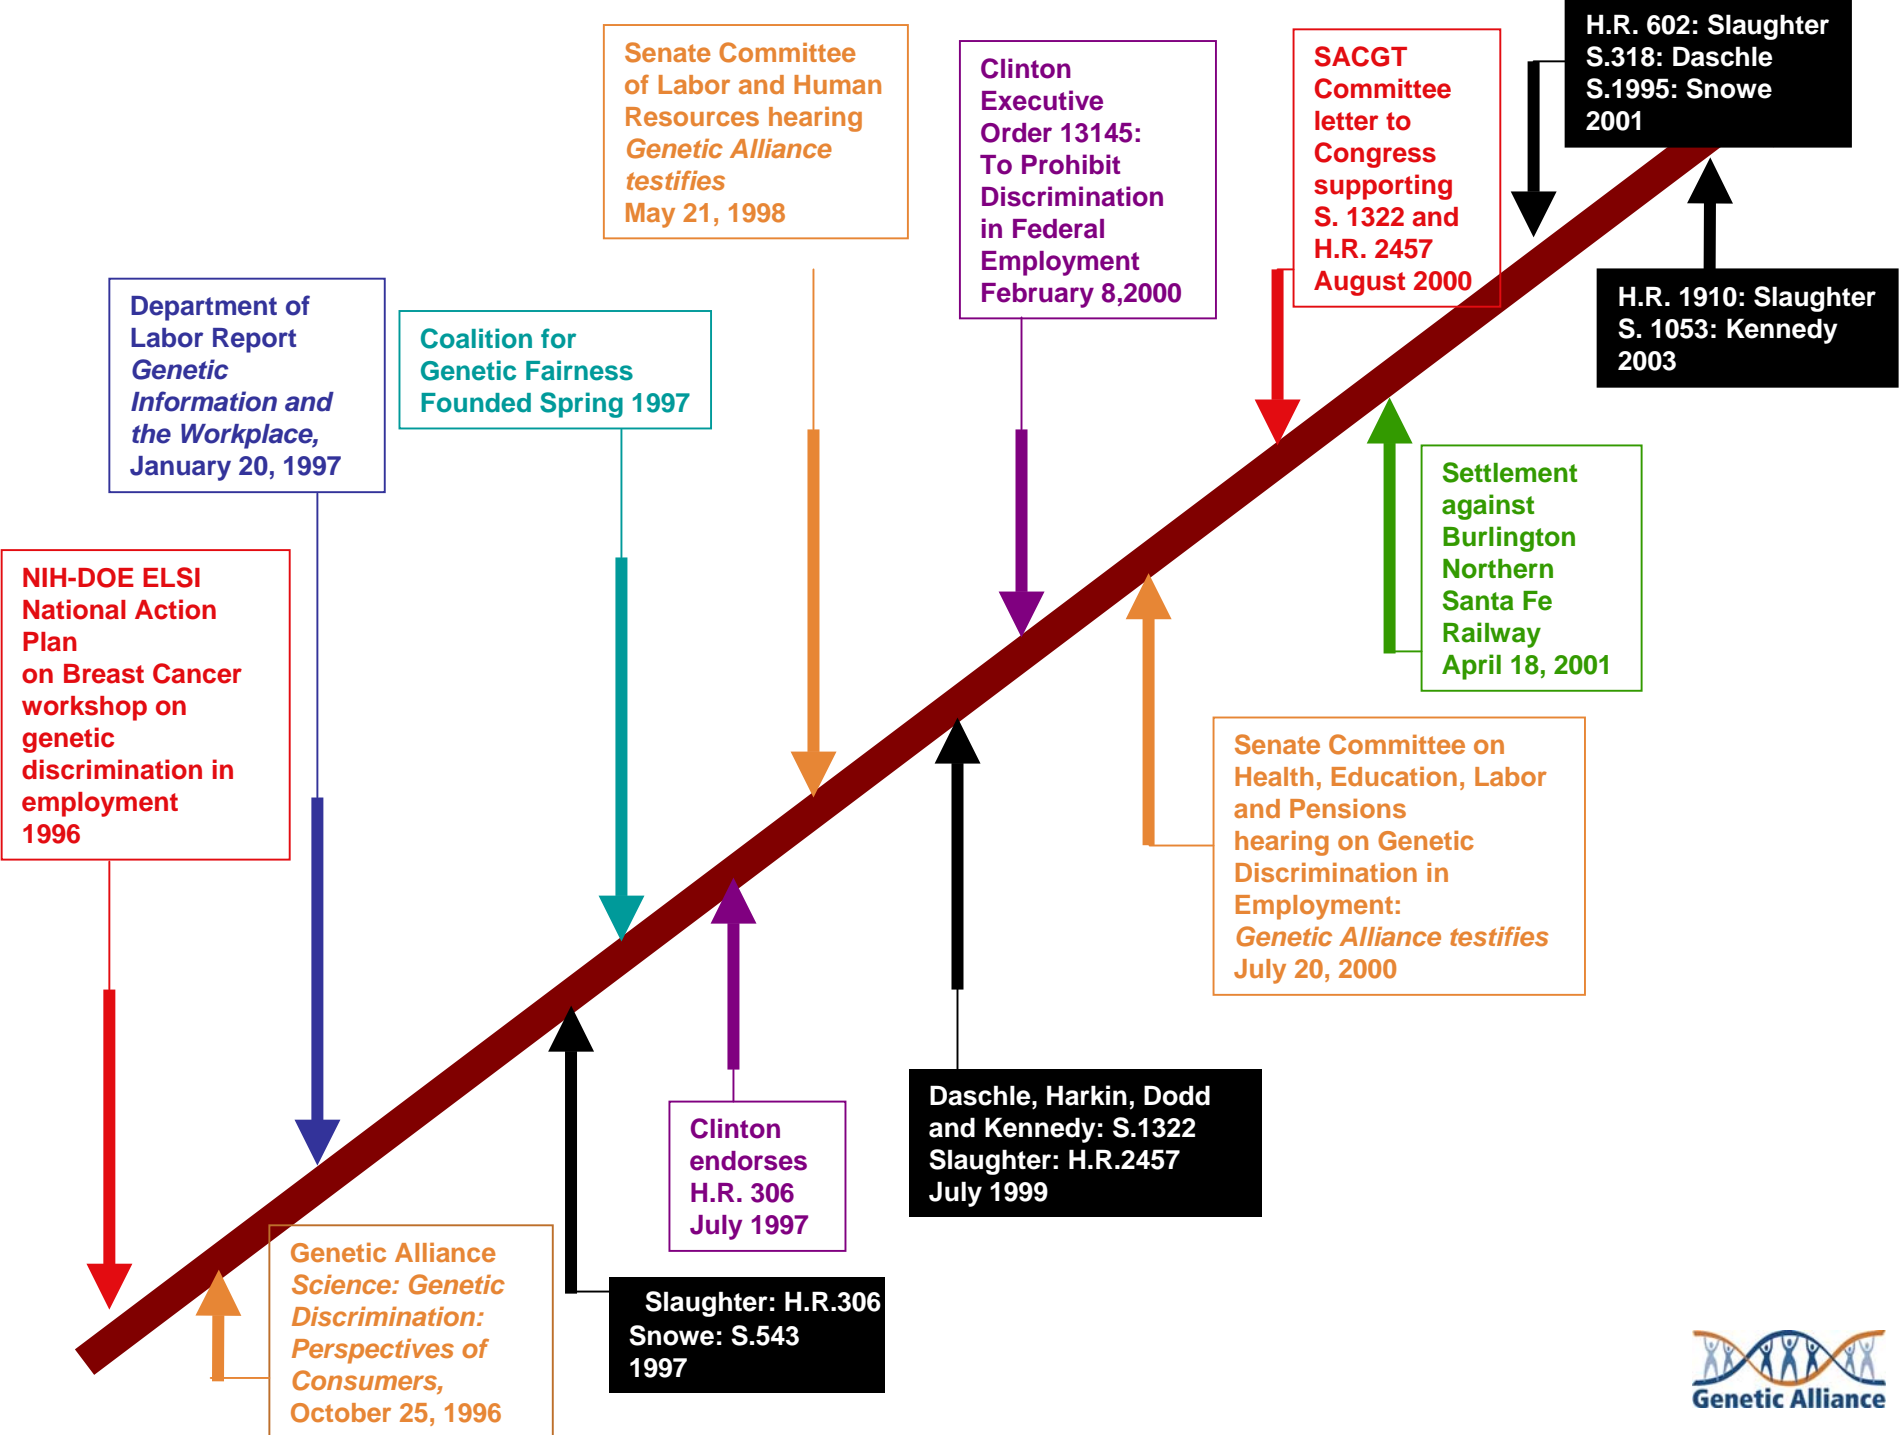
Senate Committee of Labor and Human Resources hearing
*Genetic Alliance testifies*
May 21, 1998

Clinton Executive Order 13145: To Prohibit Discrimination in Federal Employment
February 8,2000

SACGT Committee letter to Congress supporting S. 1322 and H.R. 2457
August 2000

H.R. 602: Slaughter
S.318: Daschle
S.1995: Snowe
2001

H.R. 1910: Slaughter
S. 1053: Kennedy
2003

Department of Labor Report
*Genetic Information and the Workplace,*
January 20, 1997

Coalition for Genetic Fairness
Founded Spring 1997

Settlement against Burlington Northern Santa Fe Railway
April 18, 2001

NIH-DOE ELSI National Action Plan on Breast Cancer workshop on genetic discrimination in employment
1996

Senate Committee on Health, Education, Labor and Pensions hearing on Genetic Discrimination in Employment:
*Genetic Alliance testifies*
July 20, 2000

Daschle, Harkin, Dodd and Kennedy: S.1322
Slaughter: H.R.2457
July 1999

Clinton endorses H.R. 306
July 1997

Genetic Alliance
*Science: Genetic Discrimination: Perspectives of Consumers,*
October 25, 1996

Slaughter: H.R.306
Snowe: S.543
1997

Genetic Alliance